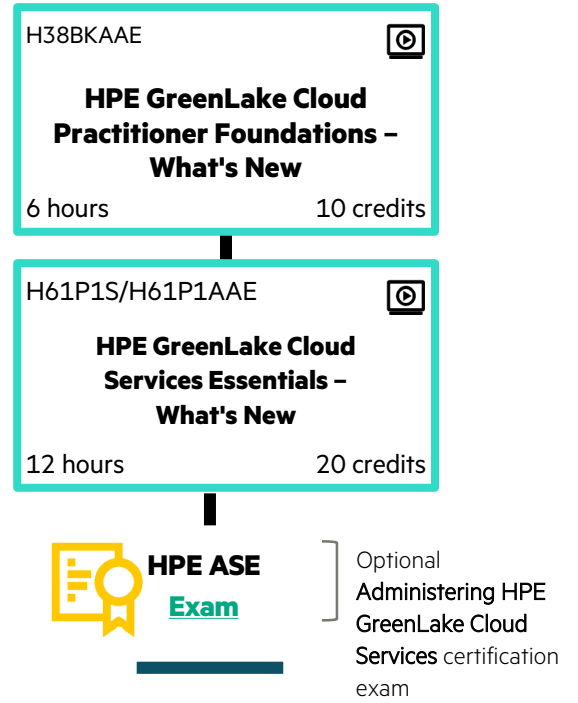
H38BKAAE

HPE GreenLake Cloud Practitioner Foundations – What's New

6 hours

10 credits

H61P1S/H61P1AAE

HPE GreenLake Cloud Services Essentials – What's New

12 hours

20 credits

HPE ASE

Exam

Optional Administering HPE GreenLake Cloud Services certification exam